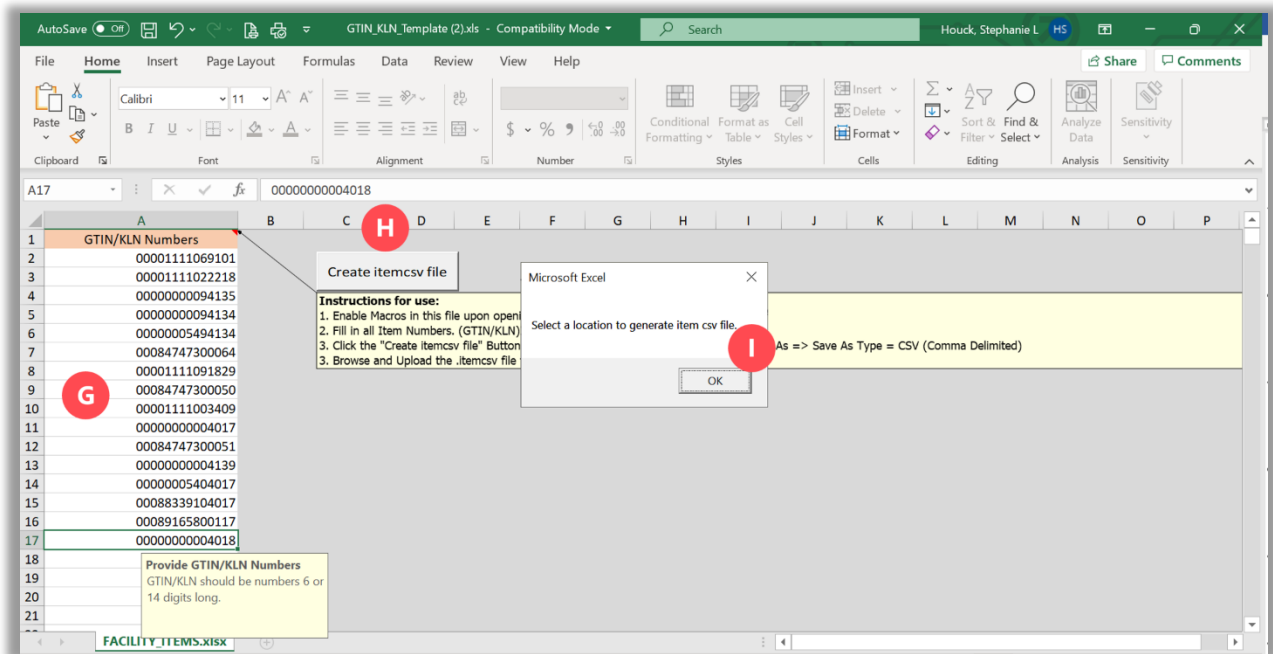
AutoSave Off GTIN_KLN_Template (2).xls - Compatibility Mode Search Houck, Stephanie L HS

File Home Insert Page Layout Formulas Data Review View Help Share Comments

Paste Clipboard Calibri 11 B I U Font Alignment $ % Number Conditional Formatting Format as Table Cell Styles Styles Insert Delete Format Cells Sort & Filter Find & Select Editing Analyze Data Analysis Sensitivity Sensitivity

A17 00000000004018

| | A |
|---|---|
| 1 | GTIN/KLN Numbers |
| 2 | 00001111069101 |
| 3 | 00001111022218 |
| 4 | 00000000094135 |
| 5 | 00000000094134 |
| 6 | 00000005494134 |
| 7 | 00084747300064 |
| 8 | 00001111091829 |
| 9 | 00084747300050 |
| 10 | 00001111003409 |
| 11 | 00000000004017 |
| 12 | 00084747300051 |
| 13 | 00000000004139 |
| 14 | 00000005404017 |
| 15 | 00088339104017 |
| 16 | 00089165800117 |
| 17 | 00000000004018 |
| 18 | |
| 19 | |
| 20 | |
| 21 | |

G

H

Create itemcsv file

Instructions for use:
1. Enable Macros in this file upon openi
2. Fill in all Item Numbers. (GTIN/KLN)
3. Click the "Create itemcsv file" Button
3. Browse and Upload the .itemcsv file
As => Save As Type = CSV (Comma Delimited)

Microsoft Excel

Select a location to generate item csv file.

I

OK

Provide GTIN/KLN Numbers
GTIN/KLN should be numbers 6 or 14 digits long.

FACILITY_ITEMS.xlsx